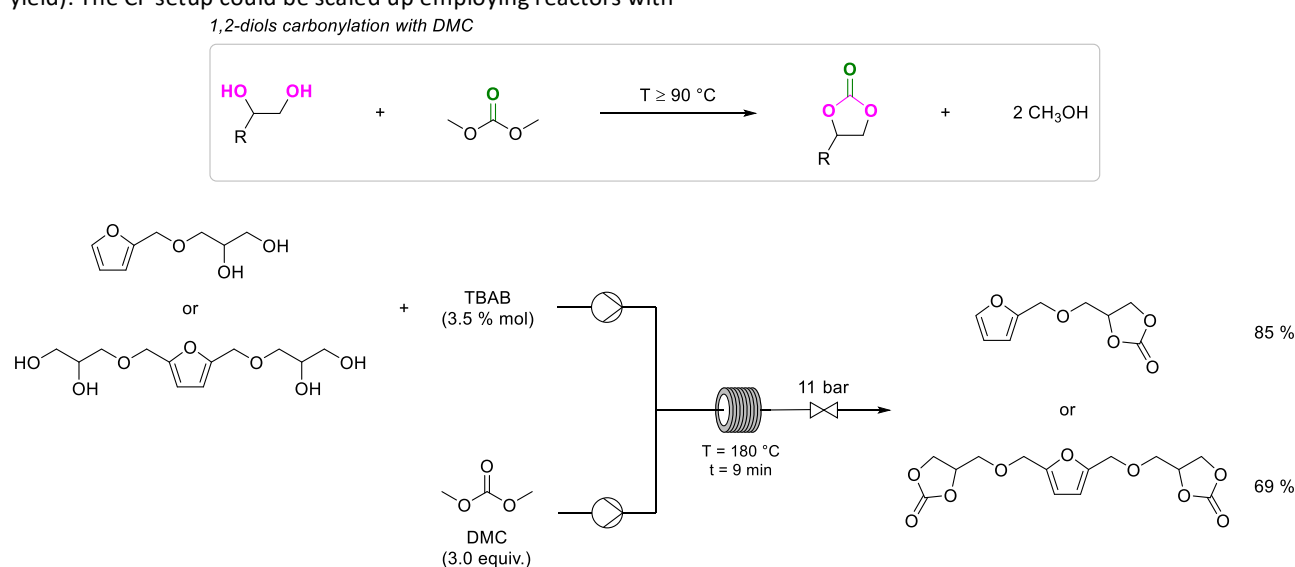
yield). The CF setup could be scaled up employing reactors with

1,2-diols carbonylation with DMC

HO OH R + O O O T ≥ 90 °C O O O R + 2 $CH_3OH$

O O OH OH

or

HO OH O O O O OH OH

+ TBAB (3.5 % mol)

O O O DMC (3.0 equiv.)

T = 180 °C t = 9 min

11 bar

O O O O O 85 %

or

O O O O O O O O O O O 69 %